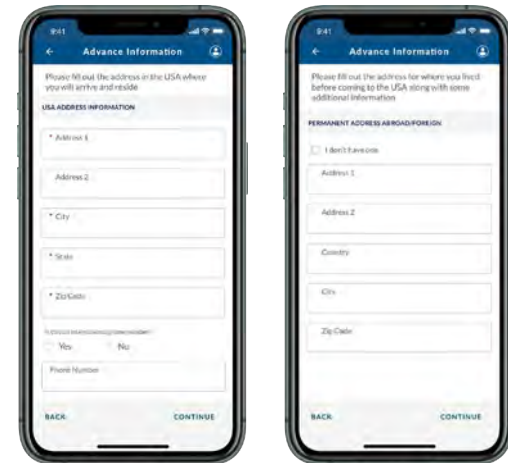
9:41

Advance Information

Please fill out the address in the USA where you will arrive and reside

USA ADDRESS INFORMATION

* Address 1

Address 2

* City

* State

* Zip Code

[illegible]

Yes

No

Phone Number

BACK

CONTINUE

9:41

Advance Information

Please fill out the address for where you lived before coming to the USA along with some additional information

PERMANENT ADDRESS ABROAD/FOREIGN

I don't have one

Address 1

Address 2

Country

City

Zip Code

BACK

CONTINUE